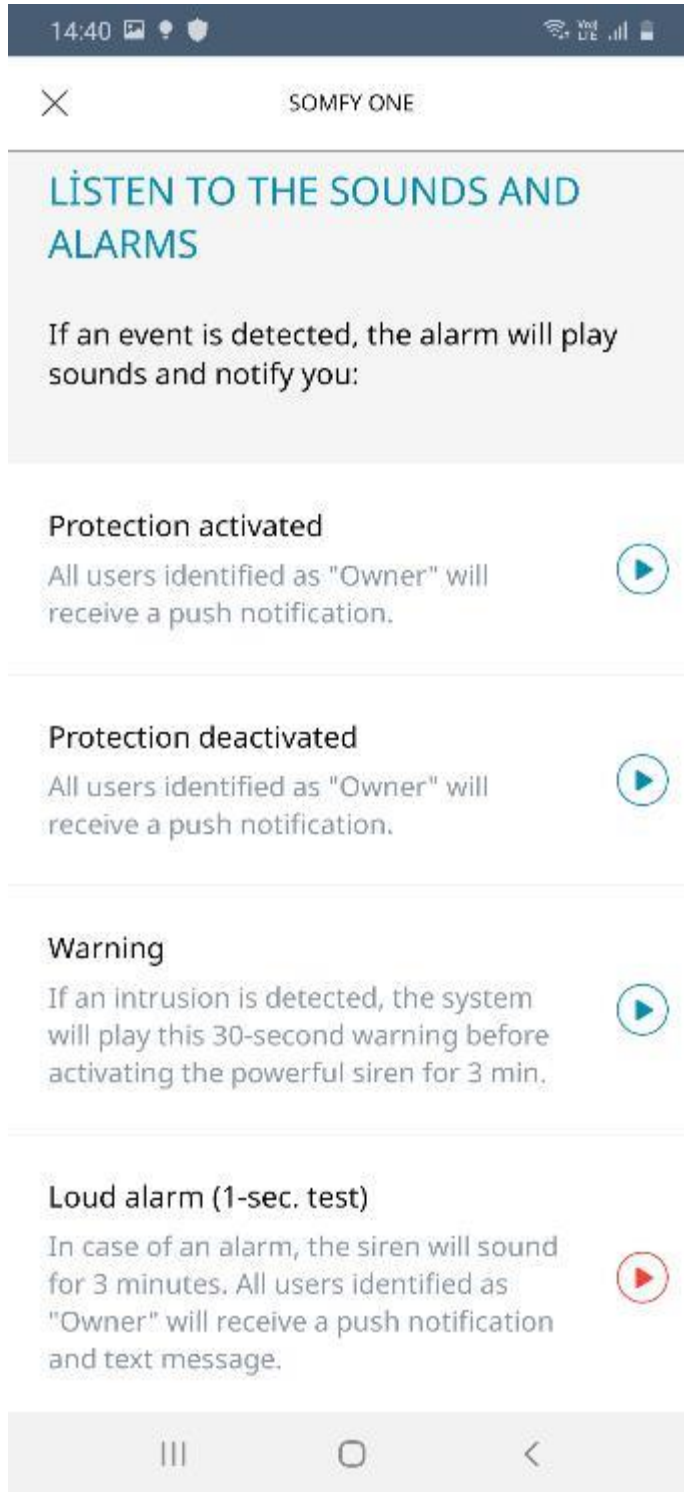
14:40

SOMFY ONE

LİSTEN TO THE SOUNDS AND ALARMS

If an event is detected, the alarm will play sounds and notify you:

Protection activated
All users identified as "Owner" will receive a push notification.

Protection deactivated
All users identified as "Owner" will receive a push notification.

Warning
If an intrusion is detected, the system will play this 30-second warning before activating the powerful siren for 3 min.

Loud alarm (1-sec. test)
In case of an alarm, the siren will sound for 3 minutes. All users identified as "Owner" will receive a push notification and text message.